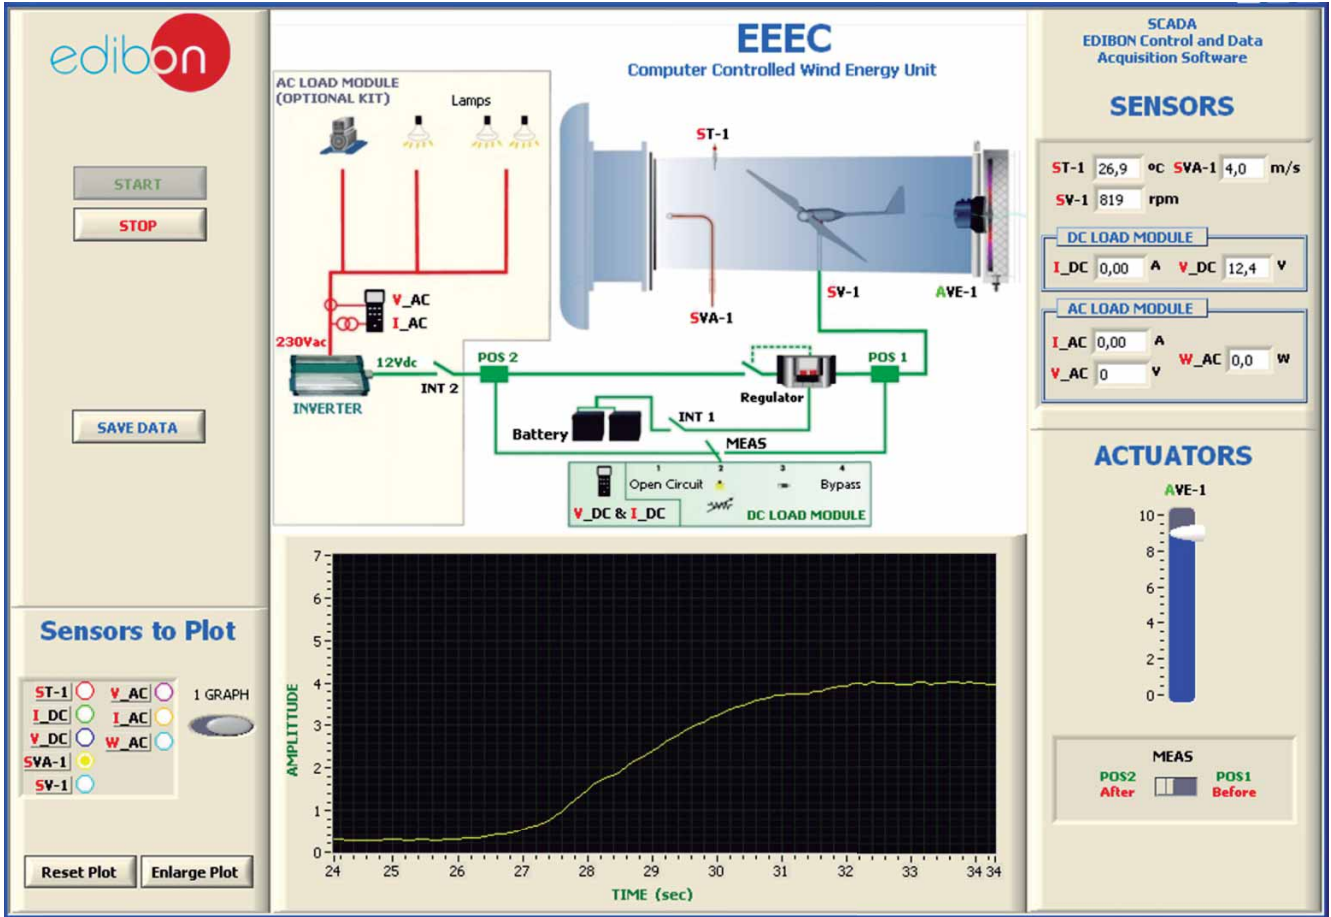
edibon

START

STOP

SAVE DATA

EEEC
Computer Controlled Wind Energy Unit

AC LOAD MODULE (OPTIONAL KIT)

Lamps

ST-1

V_AC
I_AC

230Vac

12Vdc

INVERTER

INT 2

POS 2

Regulator

POS 1

SV-1

AVE-1

SVA-1

Battery

INT 1

MEAS

1 2 3 4
Open Circuit Bypass

V_DC & I_DC

DC LOAD MODULE

SCADA
EDIBON Control and Data Acquisition Software

SENSORS

ST-1 26,9 ºC SVA-1 4,0 m/s
SV-1 819 rpm

DC LOAD MODULE
I_DC 0,00 A V_DC 12,4 V

AC LOAD MODULE
I_AC 0,00 A
V_AC 0 V W_AC 0,0 W

ACTUATORS

AVE-1

10
8
6
4
2
0

MEAS
POS2 After
POS1 Before

Sensors to Plot

ST-1 V_AC
I_DC I_AC
V_DC W_AC
SVA-1
SV-1

1 GRAPH

Reset Plot Enlarge Plot

AMPLITUDE
7
6
5
4
3
2
1
0

24 25 26 27 28 29 30 31 32 33 34 34
TIME (sec)